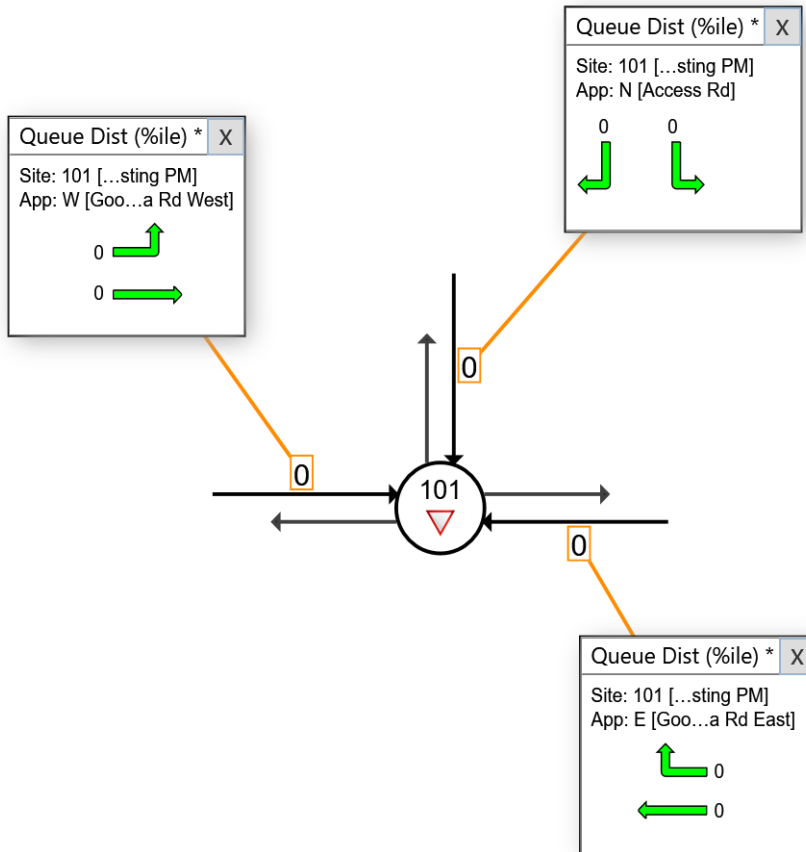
Queue Dist (%ile) * X
Site: 101 […sting PM]
App: N [Access Rd]
0 0

Queue Dist (%ile) * X
Site: 101 […sting PM]
App: W [Goo…a Rd West]
0
0

0
0
101
0

Queue Dist (%ile) * X
Site: 101 […sting PM]
App: E [Goo…a Rd East]
0
0